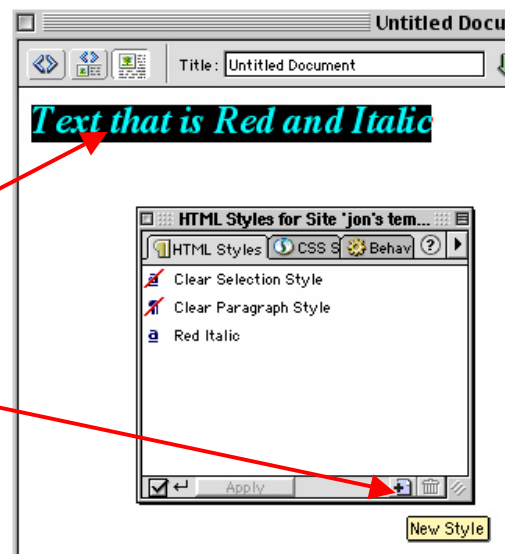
Untitled Docu

Title: Untitled Document

Text that is Red and Italic

HTML Styles for Site 'jon's tem...

HTML Styles | CSS S | Behav

Clear Selection Style

Clear Paragraph Style

Red Italic

Apply

New Style